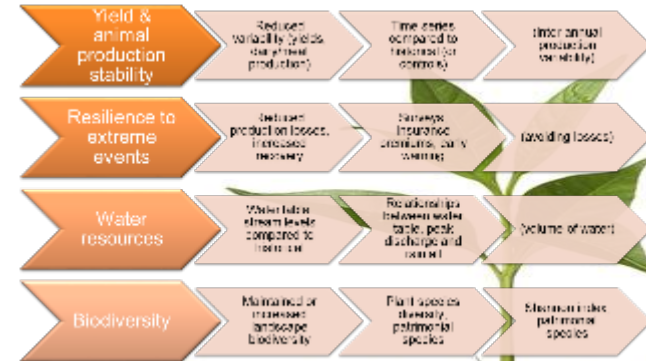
Yield & animal production stability

Reduced variability (yields, dairy/meat production)

Time series compared to historical (or controls)

(Inter annual production variability)

Resilience to extreme events

Reduced production losses, increased recovery

Surveys, insurance premiums, early warning

(avoiding losses)

Water resources

Water table, stream levels compared to historical

Relationships between water table, peak discharge and rainfall

(volume of water)

Biodiversity

Maintained or increased landscape biodiversity

Plant species diversity, patrimonial species

(Shannon index, patrimonial species)